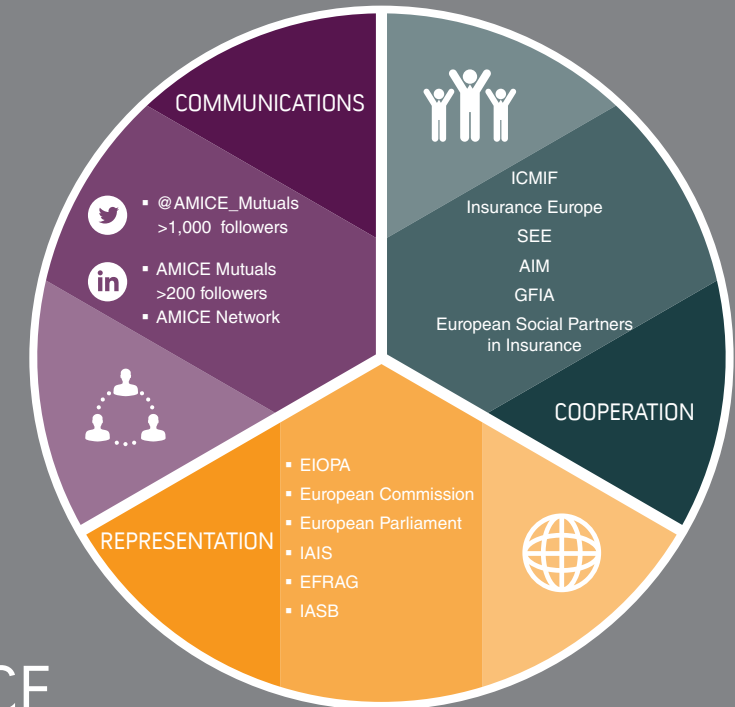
COMMUNICATIONS

▪ @AMICE_Mutuals >1,000 followers

▪ AMICE Mutuals >200 followers
▪ AMICE Network

ICMIF
Insurance Europe
SEE
AIM
GFIA
European Social Partners in Insurance

COOPERATION

▪ EIOPA
▪ European Commission
▪ European Parliament
▪ IAIS
▪ EFRAG
▪ IASB

REPRESENTATION

CE